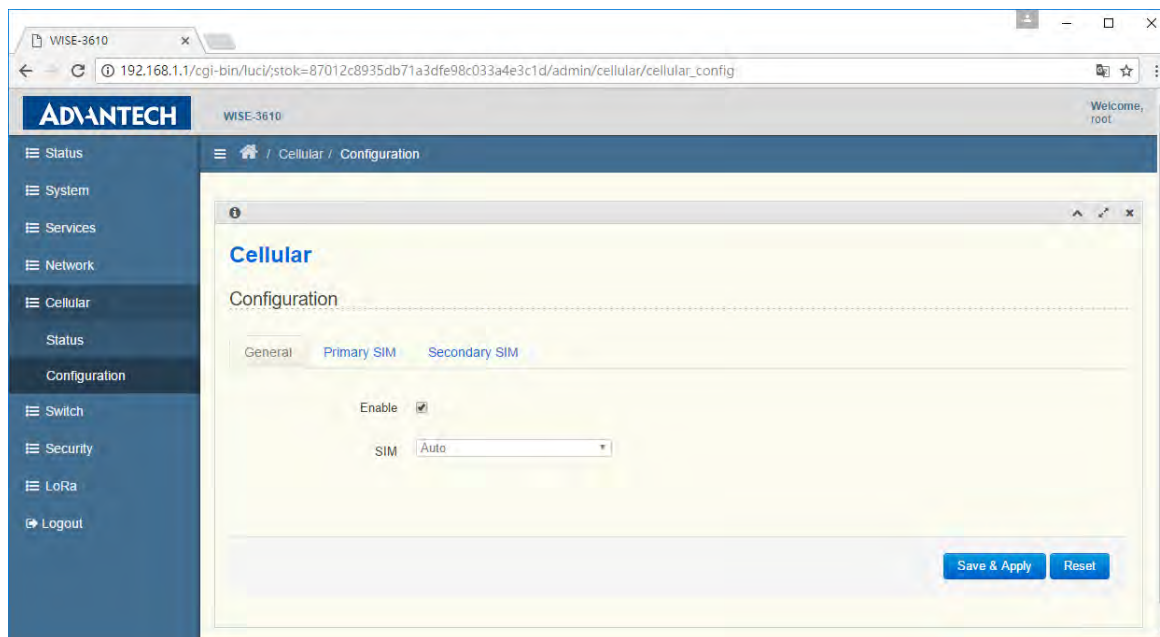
WISE-3610 ×

192.168.1.1/cgi-bin/luci/;stok=87012c8935db71a3dfe98c033a4e3c1d/admin/cellular/cellular_config

ADVANTECH

WISE-3610

Welcome, root

Status
System
Services
Network
Cellular
Status
Configuration
Switch
Security
LoRa
Logout

/ Cellular / Configuration

Cellular

Configuration

General Primary SIM Secondary SIM

Enable

SIM Auto

Save & Apply Reset